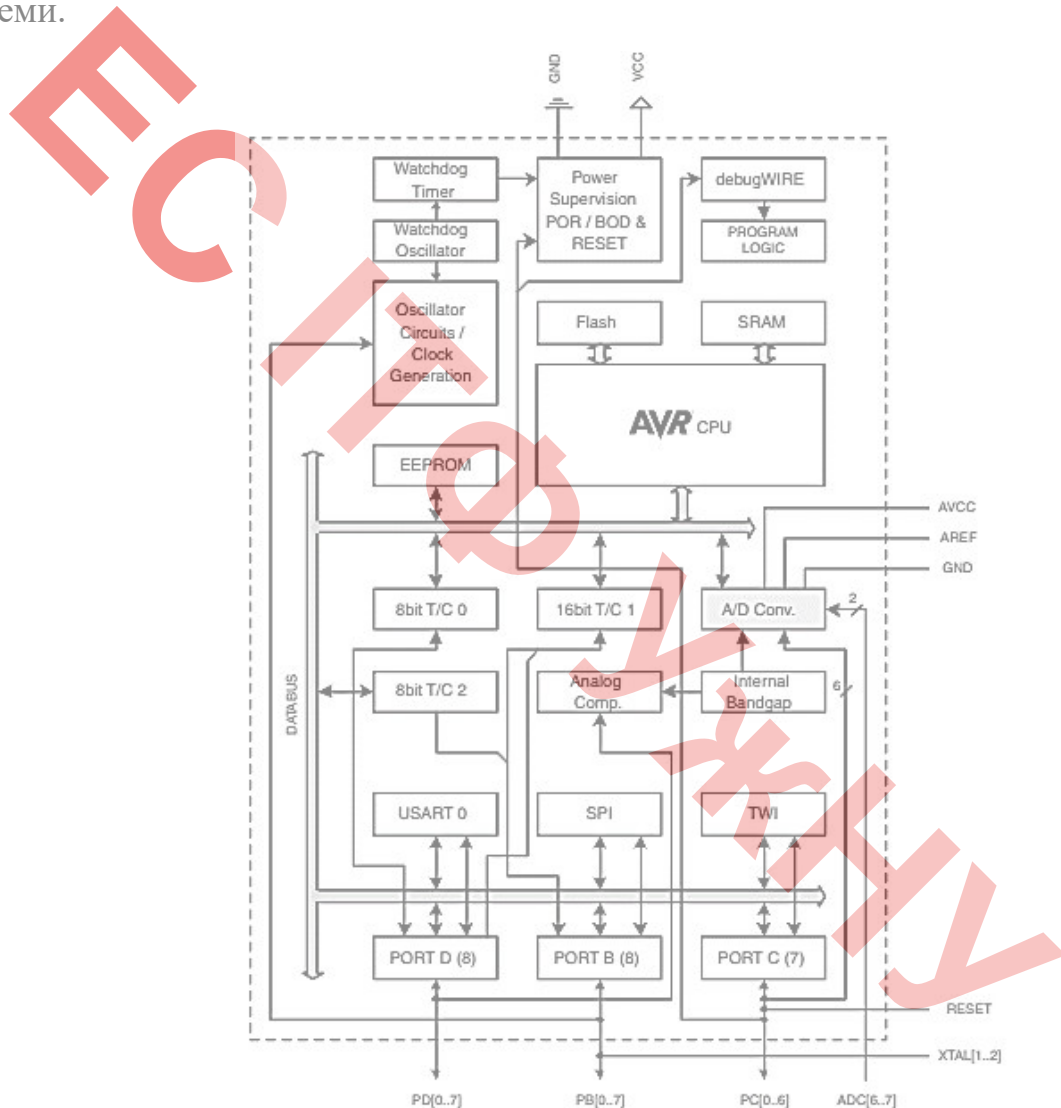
еми.

ЕСТ Ф ЖНУ

GND
VCC
Watchdog Timer
Power Supervision POR / BOD & RESET
debugWIRE
PROGRAM LOGIC
Watchdog Oscillator
Oscillator Circuits / Clock Generation
Flash
SRAM
AVR CPU
EEPROM
AVCC
AREF
GND
8bit T/C 0
16bit T/C 1
A/D Conv.
2
DATABUS
8bit T/C 2
Analog Comp.
Internal Bandgap
6
USART 0
SPI
TWI
PORT D (8)
PORT B (8)
PORT C (7)
RESET
XTAL[1..2]
PD[0..7]
PB[0..7]
PC[0..6]
ADC[6..7]